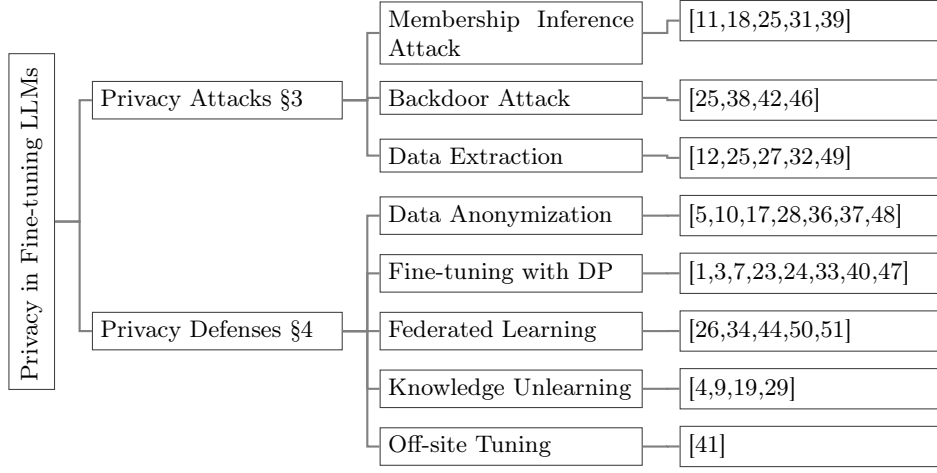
Privacy in Fine-tuning LLMs

Privacy Attacks §3

Membership Inference Attack

[11,18,25,31,39]

Backdoor Attack

[25,38,42,46]

Data Extraction

[12,25,27,32,49]

Privacy Defenses §4

Data Anonymization

[5,10,17,28,36,37,48]

Fine-tuning with DP

[1,3,7,23,24,33,40,47]

Federated Learning

[26,34,44,50,51]

Knowledge Unlearning

[4,9,19,29]

Off-site Tuning

[41]